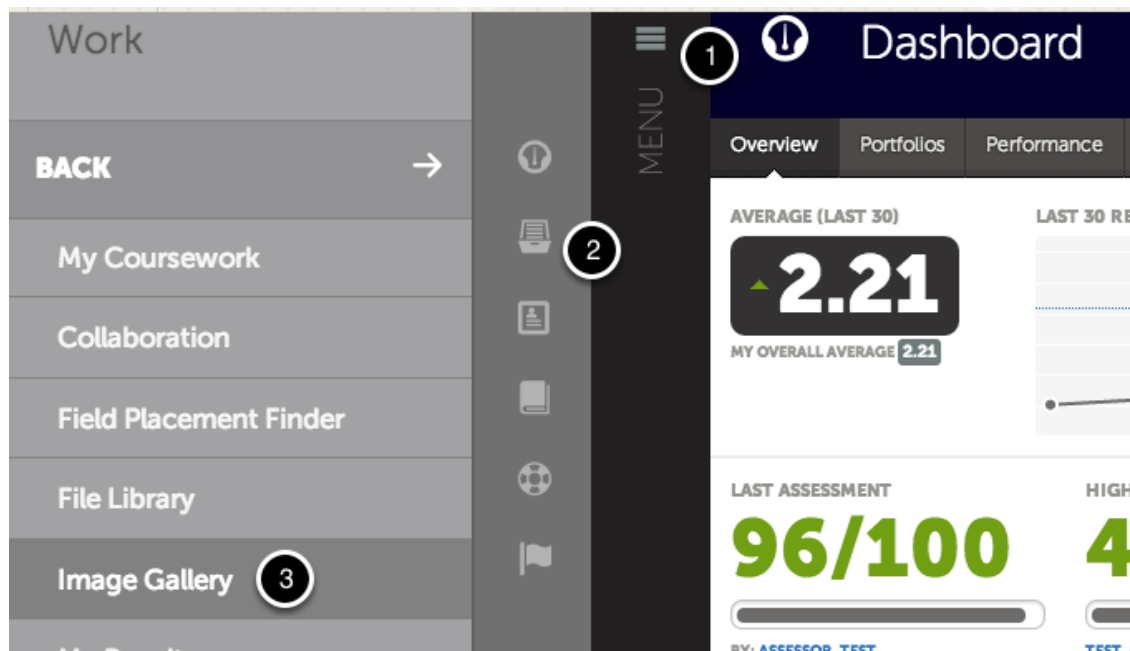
Work

BACK →

My Coursework

Collaboration

Field Placement Finder

File Library

Image Gallery 3

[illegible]

2

MENU

1

Dashboard

Overview Portfolios Performance

AVERAGE (LAST 30)

2.21

MY OVERALL AVERAGE 2.21

LAST 30 RE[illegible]

LAST ASSESSMENT

96/100

BY: ASSESSOR, TEST

HIGH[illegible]

4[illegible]

TEST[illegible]